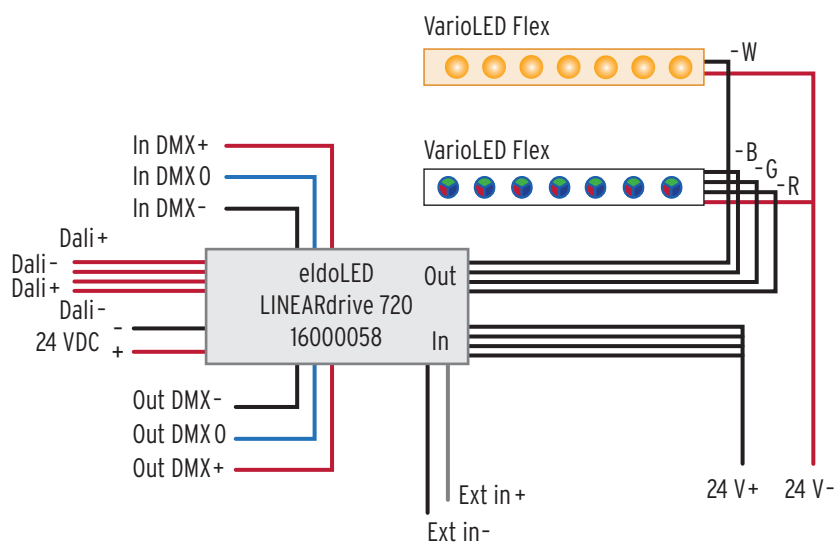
VarioLED Flex

-W

VarioLED Flex

-B
-G
-R

In DMX+
In DMX 0
In DMX-

Dali+
Dali-
Dali+
Dali-

-
24 VDC
+

eldoLED
LINEARdrive 720
16000058

Out

In

Out DMX-
Out DMX 0
Out DMX+

Ext in+
Ext in-

24 V+
24 V-